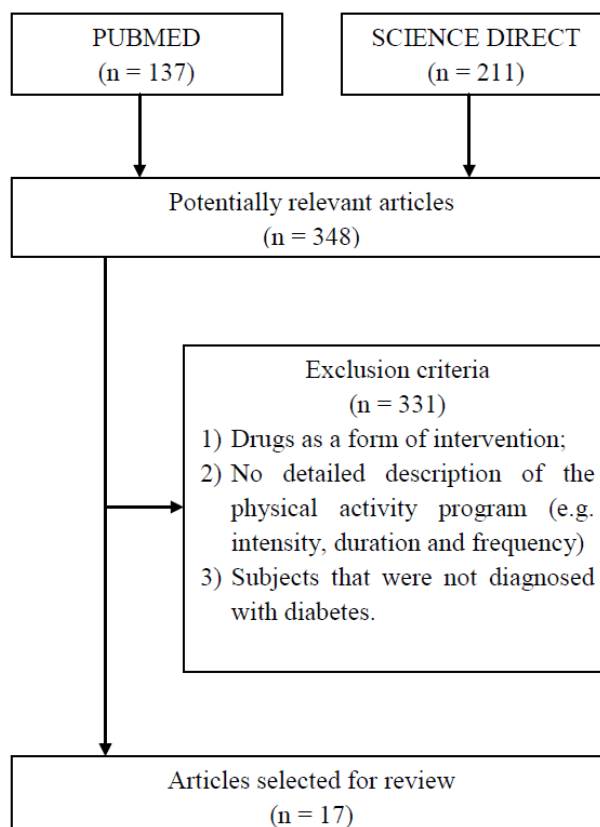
PUBMED
(n = 137)

SCIENCE DIRECT
(n = 211)

Potentially relevant articles
(n = 348)

Exclusion criteria
(n = 331)
1) Drugs as a form of intervention;
2) No detailed description of the physical activity program (e.g. intensity, duration and frequency)
3) Subjects that were not diagnosed with diabetes.

Articles selected for review
(n = 17)